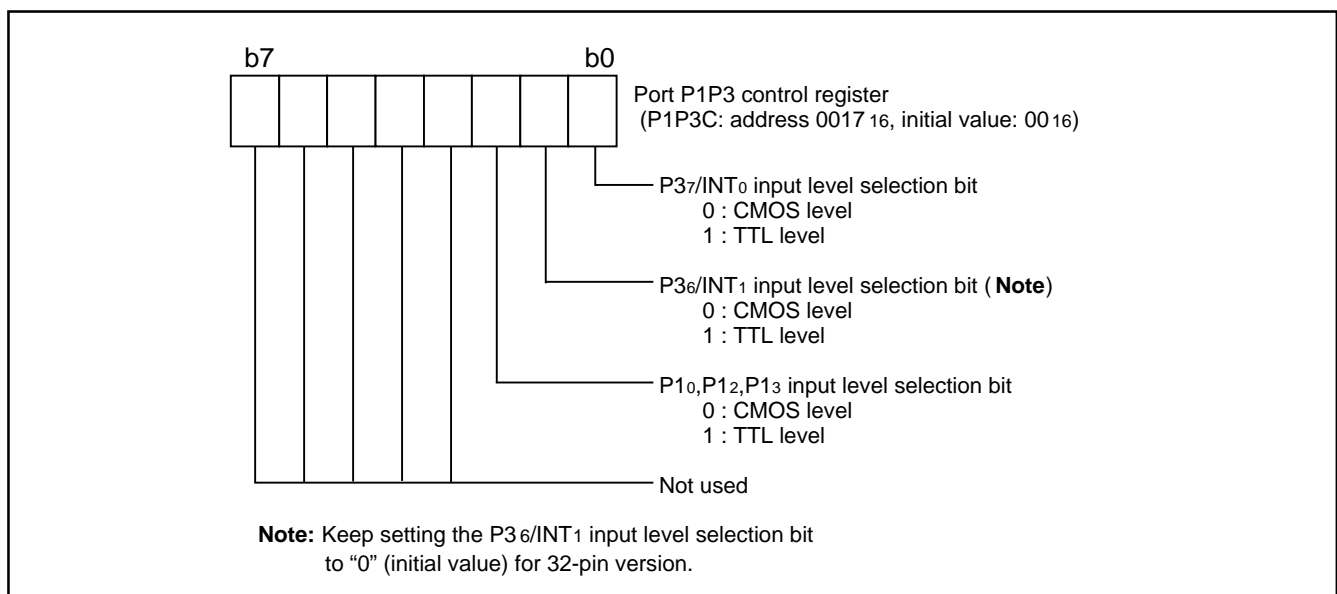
b7

b0

Port P1P3 control register
(P1P3C: address $0017_{16}$, initial value: $00_{16}$)

$P3_7/INT_0$ input level selection bit
0 : CMOS level
1 : TTL level

$P3_6/INT_1$ input level selection bit (**Note**)
0 : CMOS level
1 : TTL level

$P1_0$,$P1_2$,$P1_3$ input level selection bit
0 : CMOS level
1 : TTL level

Not used

**Note:** Keep setting the $P3_6/INT_1$ input level selection bit to "0" (initial value) for 32-pin version.